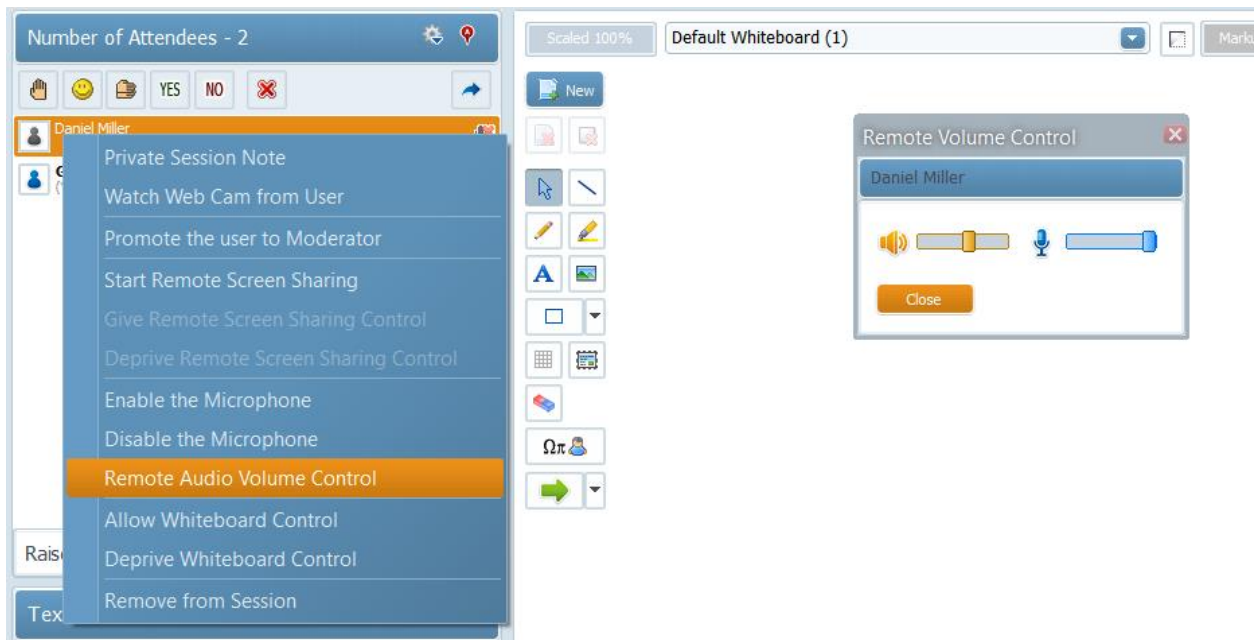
Number of Attendees - 2

YES NO

Daniel Miller

Private Session Note
Watch Web Cam from User
Promote the user to Moderator
Start Remote Screen Sharing
Give Remote Screen Sharing Control
Deprive Remote Screen Sharing Control
Enable the Microphone
Disable the Microphone
Remote Audio Volume Control
Allow Whiteboard Control
Deprive Whiteboard Control
Remove from Session

Rais

Tex

Scaled 100%

Default Whiteboard (1)

Mark

New

A

Ωπ

Remote Volume Control

Daniel Miller

Close